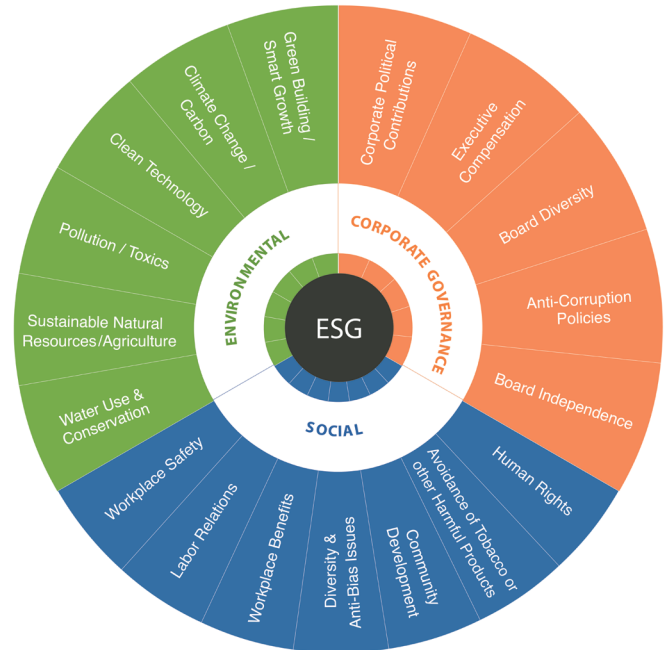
ESG

ENVIRONMENTAL

Green Building / Smart Growth

Climate Change / Carbon

Clean Technology

Pollution / Toxics

Sustainable Natural Resources/Agriculture

Water Use & Conservation

CORPORATE GOVERNANCE

Corporate Political Contributions

Executive Compensation

Board Diversity

Anti-Corruption Policies

Board Independence

SOCIAL

Human Rights

Avoidance of Tobacco or other Harmful Products

Community Development

Diversity & Anti-Bias Issues

Workplace Benefits

Labor Relations

Workplace Safety